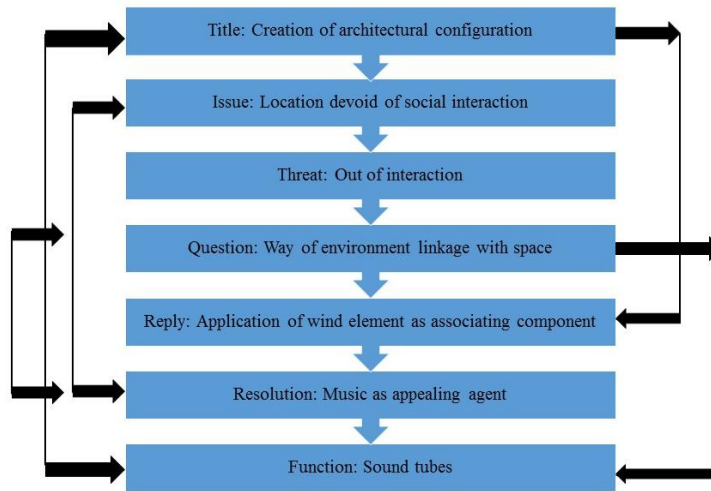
Title: Creation of architectural configuration

Issue: Location devoid of social interaction

Threat: Out of interaction

Question: Way of environment linkage with space

Reply: Application of wind element as associating component

Resolution: Music as appealing agent

Function: Sound tubes